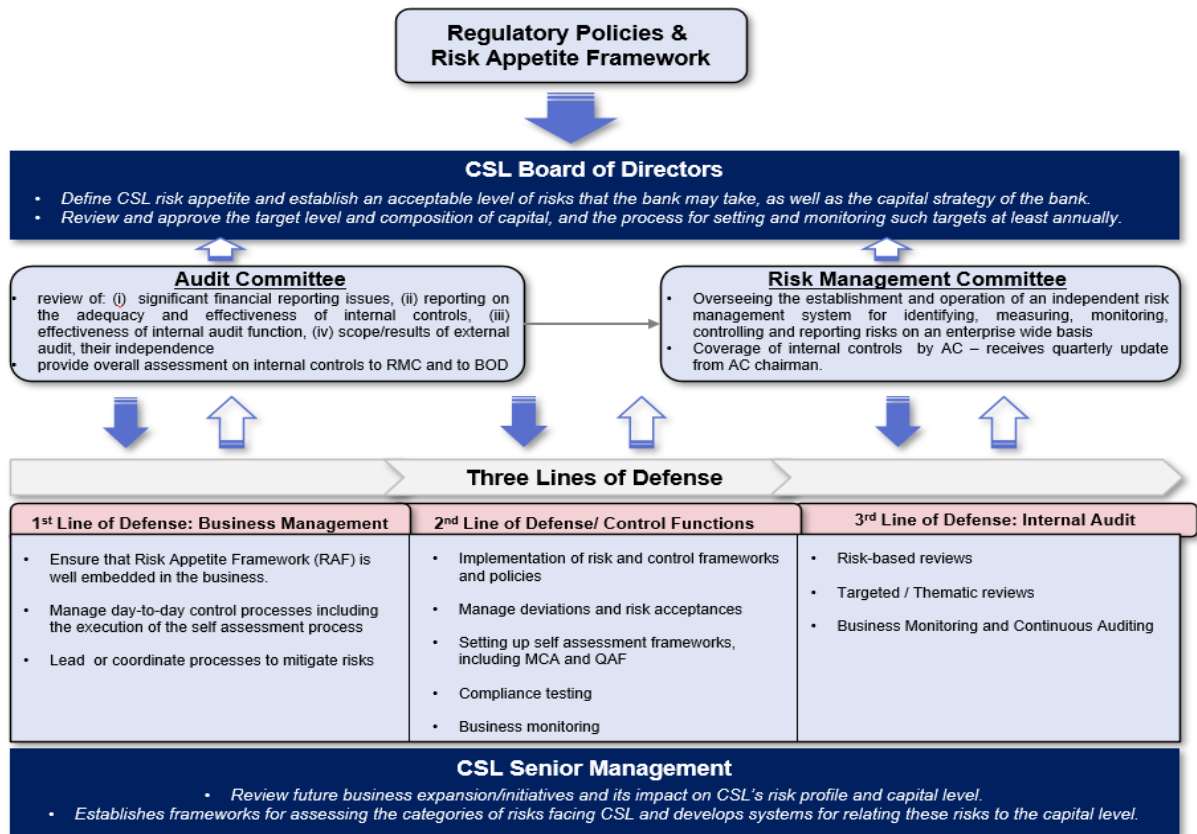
Regulatory Policies & Risk Appetite Framework

CSL Board of Directors

- Define CSL risk appetite and establish an acceptable level of risks that the bank may take, as well as the capital strategy of the bank.
- Review and approve the target level and composition of capital, and the process for setting and monitoring such targets at least annually.

Audit Committee

- review of: (i) significant financial reporting issues, (ii) reporting on the adequacy and effectiveness of internal controls, (iii) effectiveness of internal audit function, (iv) scope/results of external audit, their independence
- provide overall assessment on internal controls to RMC and to BOD

Risk Management Committee

- Overseeing the establishment and operation of an independent risk management system for identifying, measuring, monitoring, controlling and reporting risks on an enterprise wide basis
- Coverage of internal controls by AC – receives quarterly update from AC chairman.

Three Lines of Defense

| 1$^{st}$ Line of Defense: Business Management | 2$^{nd}$ Line of Defense/ Control Functions | 3$^{rd}$ Line of Defense: Internal Audit |
|---|---|---|
| • Ensure that Risk Appetite Framework (RAF) is well embedded in the business. • Manage day-to-day control processes including the execution of the self assessment process • Lead or coordinate processes to mitigate risks | • Implementation of risk and control frameworks and policies • Manage deviations and risk acceptances • Setting up self assessment frameworks, including MCA and QAF • Compliance testing • Business monitoring | • Risk-based reviews • Targeted / Thematic reviews • Business Monitoring and Continuous Auditing |

CSL Senior Management

- Review future business expansion/initiatives and its impact on CSL's risk profile and capital level.
- Establishes frameworks for assessing the categories of risks facing CSL and develops systems for relating these risks to the capital level.